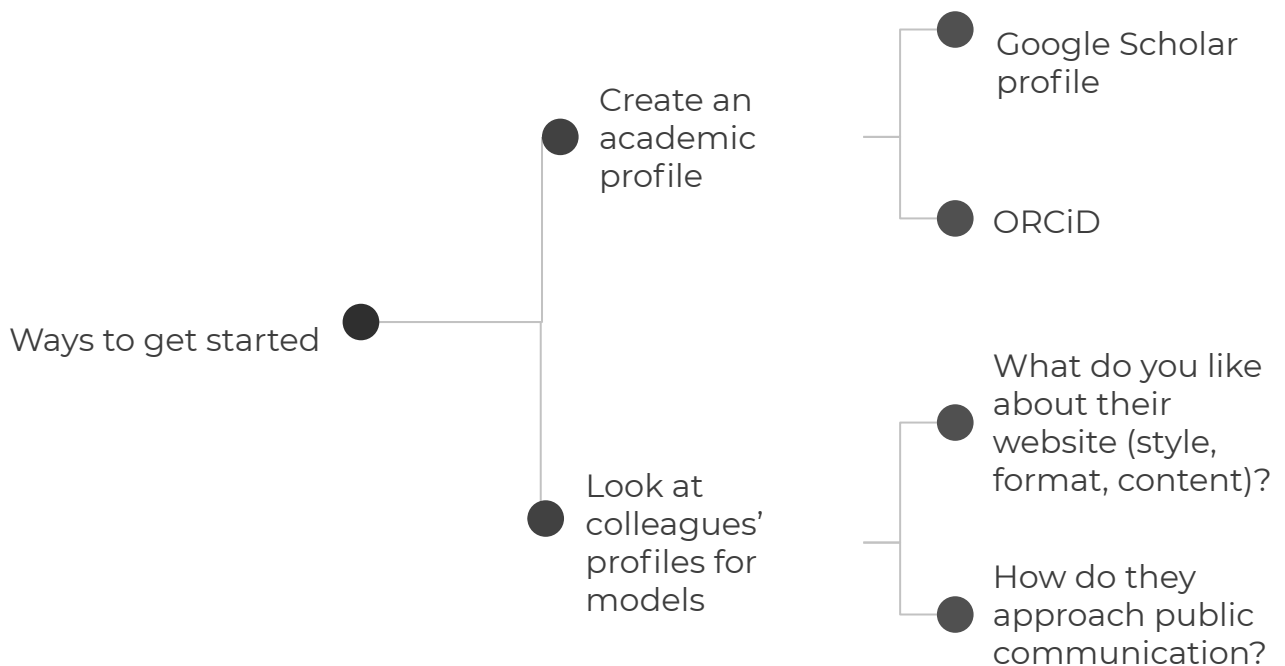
Ways to get started

Create an academic profile

Google Scholar profile

ORCiD

Look at colleagues' profiles for models

What do you like about their website (style, format, content)?

How do they approach public communication?